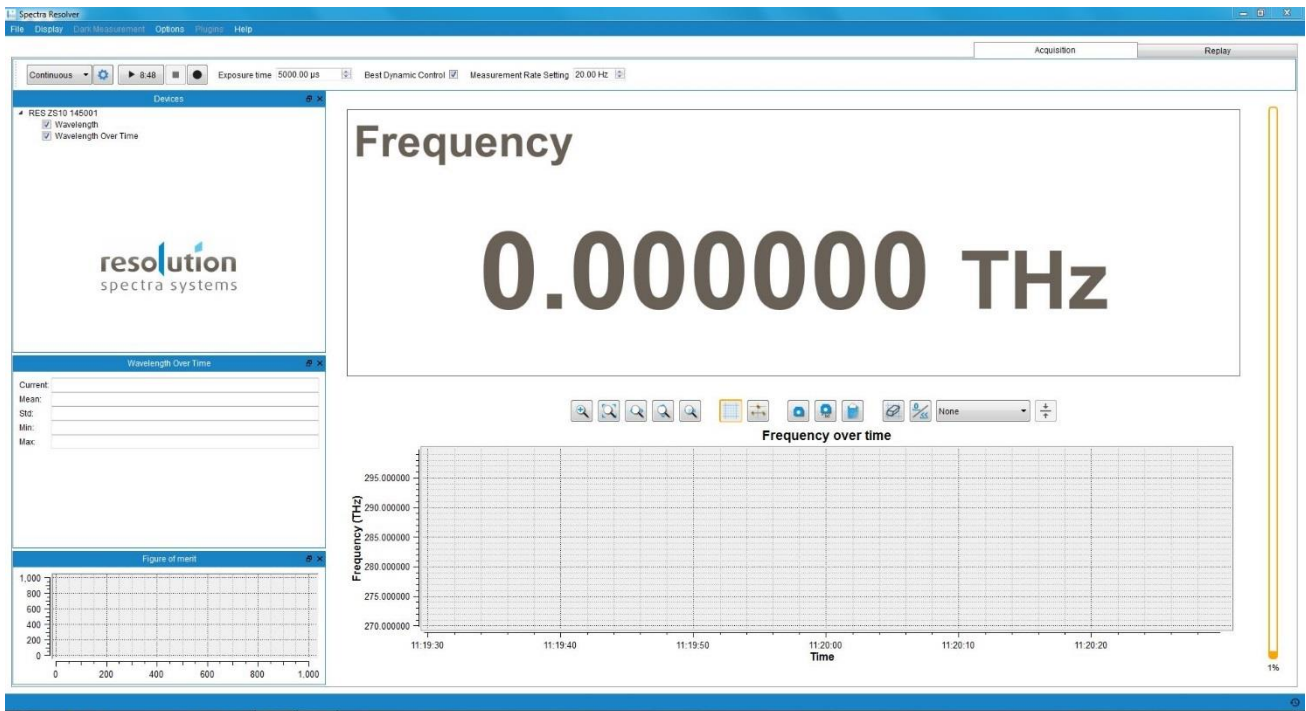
Spectra Resolver
File Display Dark Measurement Options Plugins Help

Acquisition
Replay

Continuous ▶ 8:48 Exposure time 5000.00 µs Best Dynamic Control Measurement Rate Setting 20.00 Hz

Devices
RES ZS10 145001
Wavelength
Wavelength Over Time

resolution
spectra systems

Wavelength Over Time
Current:
Mean:
Std:
Min:
Max:

Figure of merit
1,000
800
600
400
200
0
0 200 400 600 800 1,000

Frequency

0.000000 THz

None

Frequency over time
295.000000
290.000000
285.000000
280.000000
275.000000
270.000000
Frequency (THz)
11:19:30 11:19:40 11:19:50 11:20:00 11:20:10 11:20:20
Time

1%